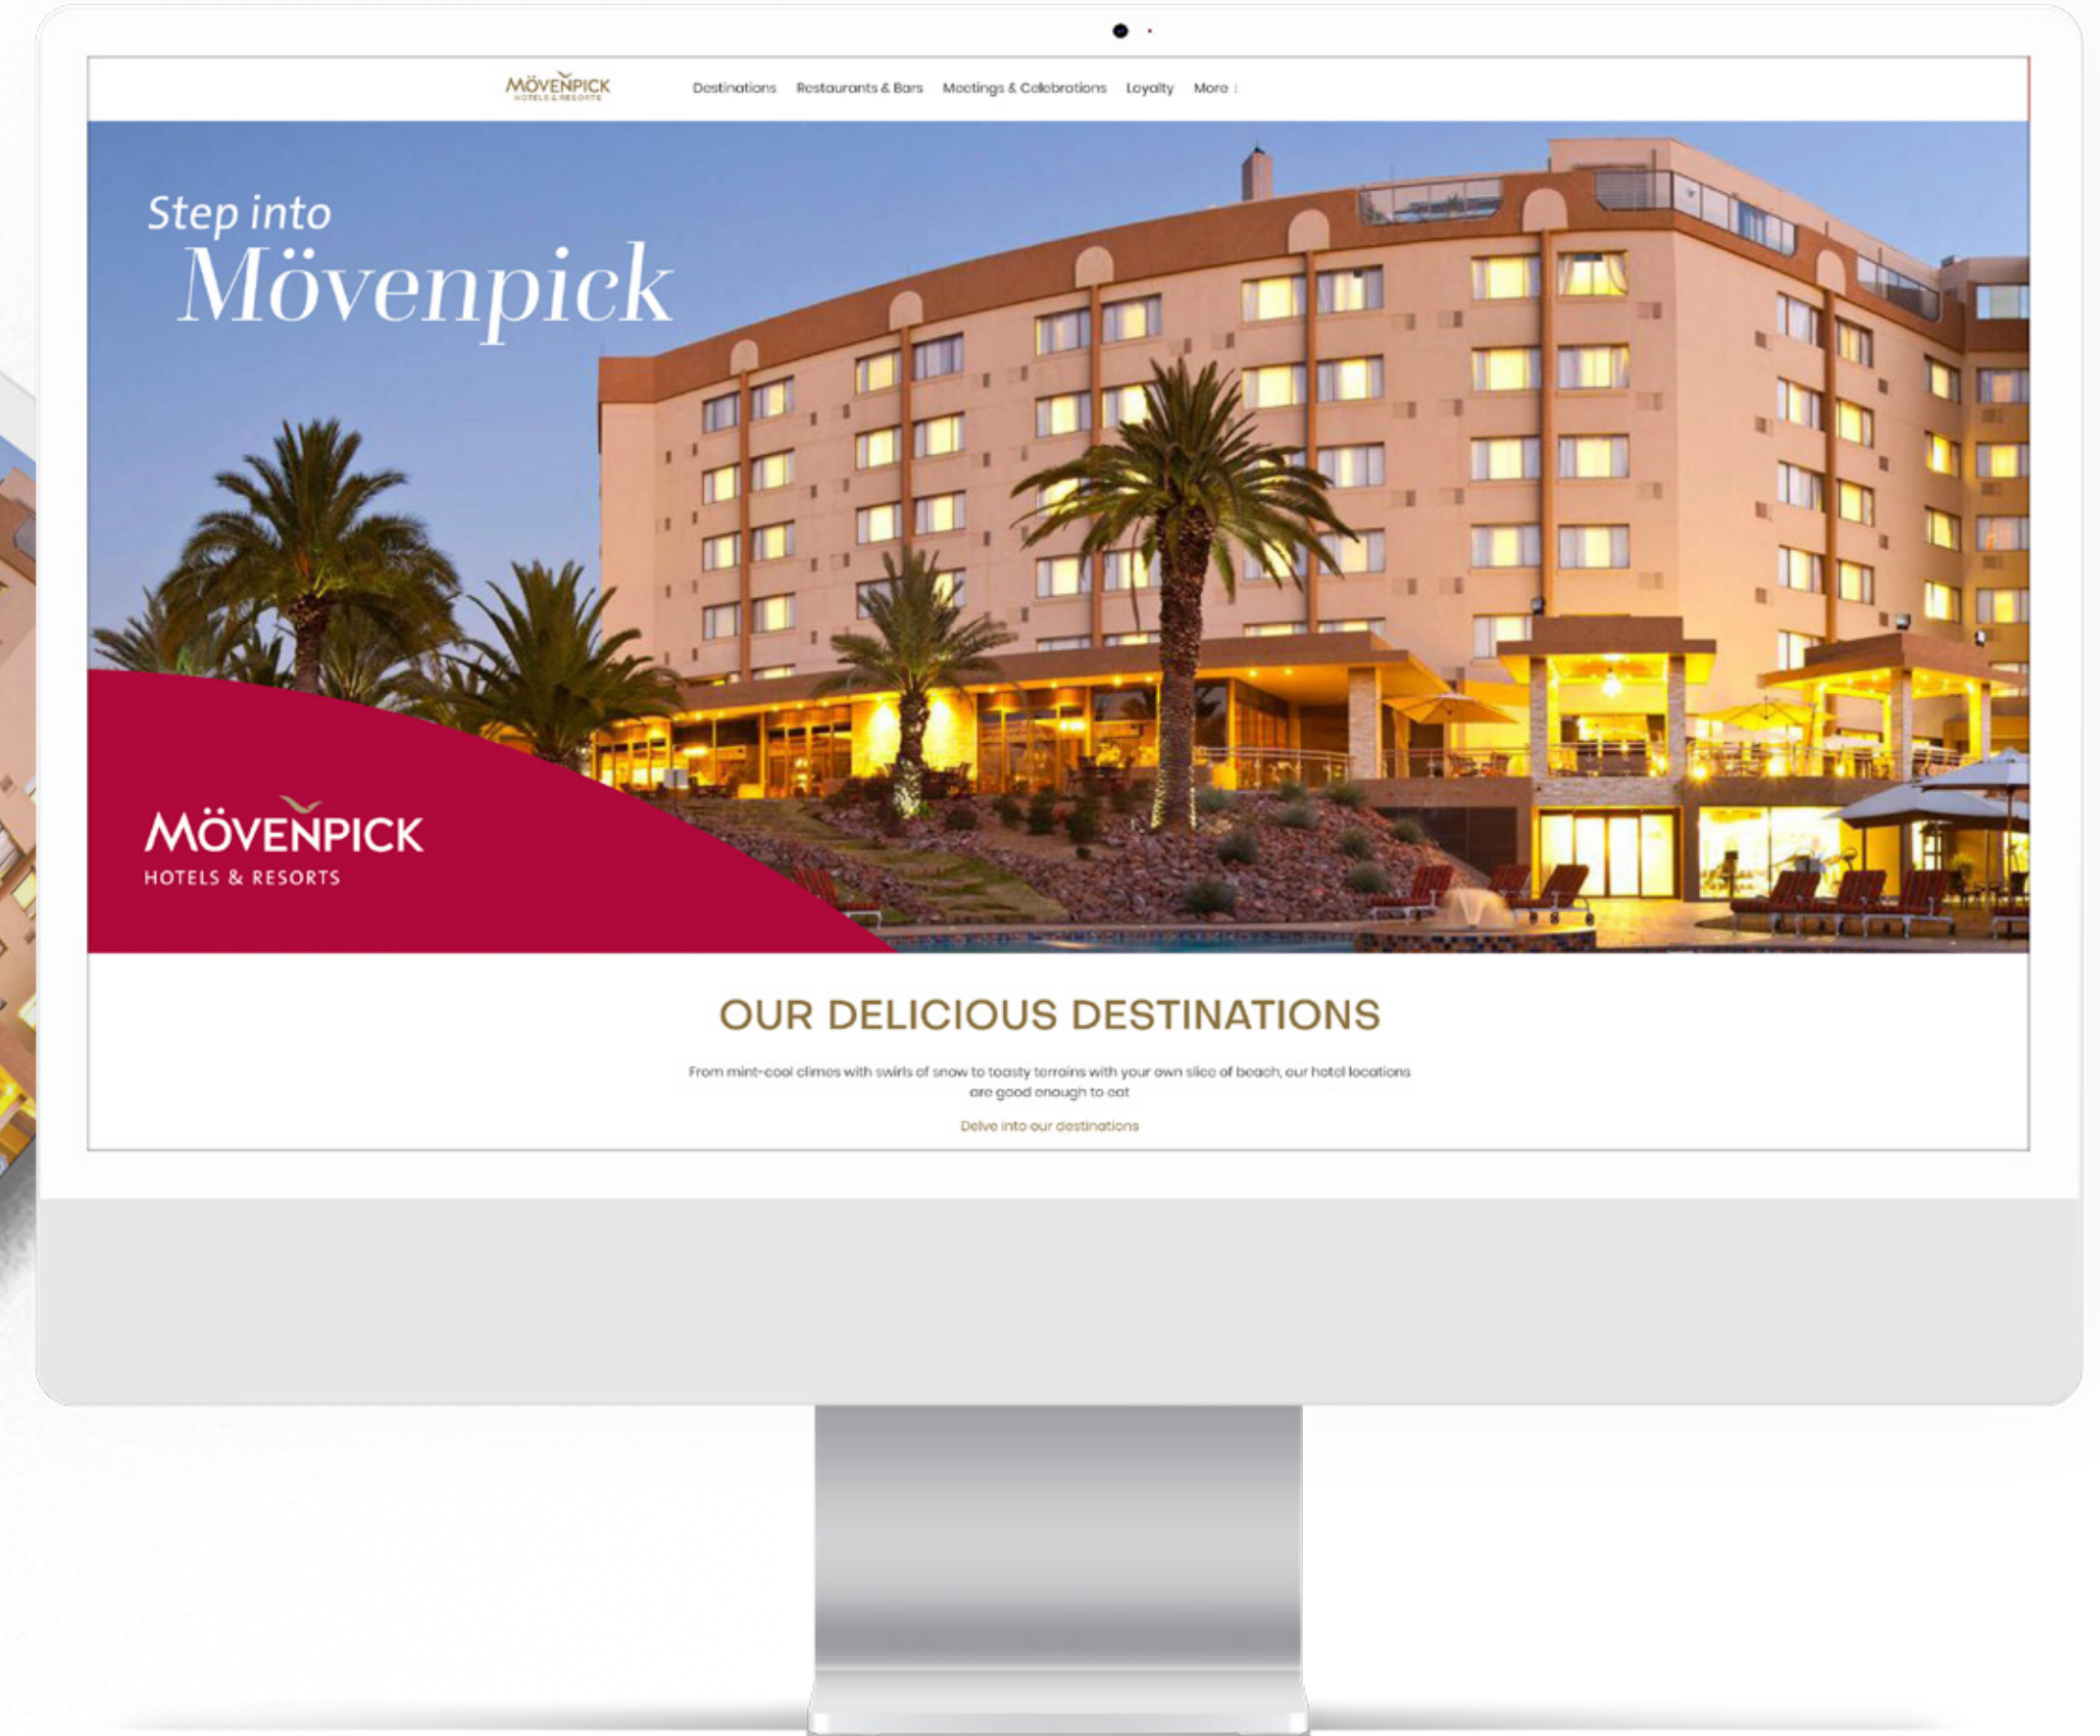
MÖVENPICK
HOTELS & RESORTS

Destinations Restaurants & Bars Meetings & Celebrations Loyalty More

Step into
Mövenpick

MÖVENPICK
HOTELS & RESORTS

OUR DELICIOUS DESTINATIONS

From mint-cool climes with swirls of snow to toasty terrains with your own slice of beach, our hotel locations are good enough to eat

Delve into our destinations